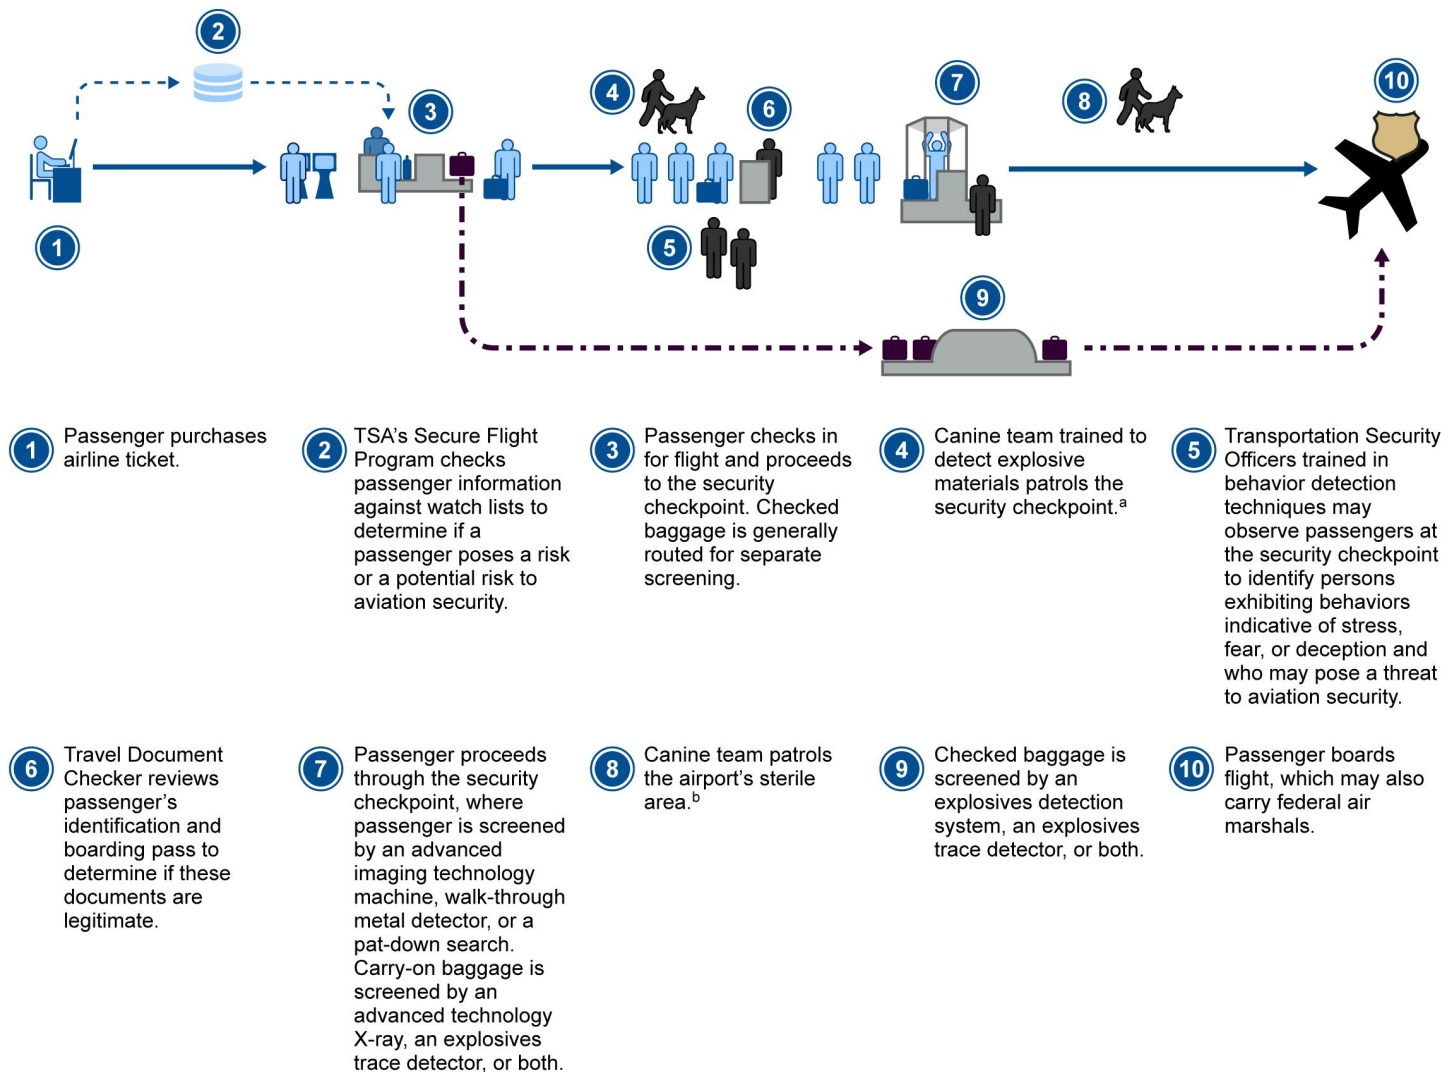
2

3

4

6

7

8

10

1

5

9

1 Passenger purchases airline ticket.

2 TSA's Secure Flight Program checks passenger information against watch lists to determine if a passenger poses a risk or a potential risk to aviation security.

3 Passenger checks in for flight and proceeds to the security checkpoint. Checked baggage is generally routed for separate screening.

4 Canine team trained to detect explosive materials patrols the security checkpoint.$^a$

5 Transportation Security Officers trained in behavior detection techniques may observe passengers at the security checkpoint to identify persons exhibiting behaviors indicative of stress, fear, or deception and who may pose a threat to aviation security.

6 Travel Document Checker reviews passenger's identification and boarding pass to determine if these documents are legitimate.

7 Passenger proceeds through the security checkpoint, where passenger is screened by an advanced imaging technology machine, walk-through metal detector, or a pat-down search. Carry-on baggage is screened by an advanced technology X-ray, an explosives trace detector, or both.

8 Canine team patrols the airport's sterile area.$^b$

9 Checked baggage is screened by an explosives detection system, an explosives trace detector, or both.

10 Passenger boards flight, which may also carry federal air marshals.